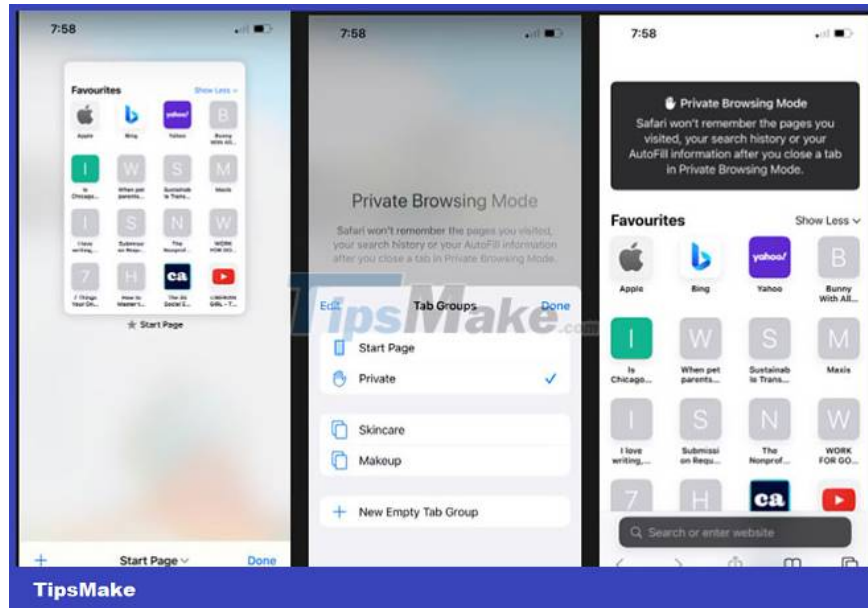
7:58

Favourites
Show Less

Apple
Bing
yahoo!
Yahoo
B
Bunny With All...
I
Is Chicago...
W
When pet parents...
S
Sustainab Is Trans...
M
Maxis
I
I love writing...
S
Submissi on Requ...
N
The Nonprof...
W
WORK FOR GO...
7
7 Things Your Dri...
H
How to Master's...
ca
The 35 Social S...
LINKWORK GIRL - T...

Start Page

+
Start Page
Done

7:58

Private Browsing Mode

Safari won't remember the pages you visited, your search history or your AutoFill information after you close a tab in Private Browsing Mode.

TipsMake.com

Edit
Tab Groups
Done
Start Page
Private
Skincare
Makeup
New Empty Tab Group

7:58

Private Browsing Mode
Safari won't remember the pages you visited, your search history or your AutoFill information after you close a tab in Private Browsing Mode.

Favourites
Show Less

Apple
Bing
yahoo!
Yahoo
B
Bunny With All...
I
Is Chicago...
W
When pet parents...
S
Sustainab Is Trans...
M
Maxis
I
I love writing,...
S
Submissi on Requ...
N
The Nonprof...
W
WORK FOR GO...
7
H
ca

Search or enter website

TipsMake